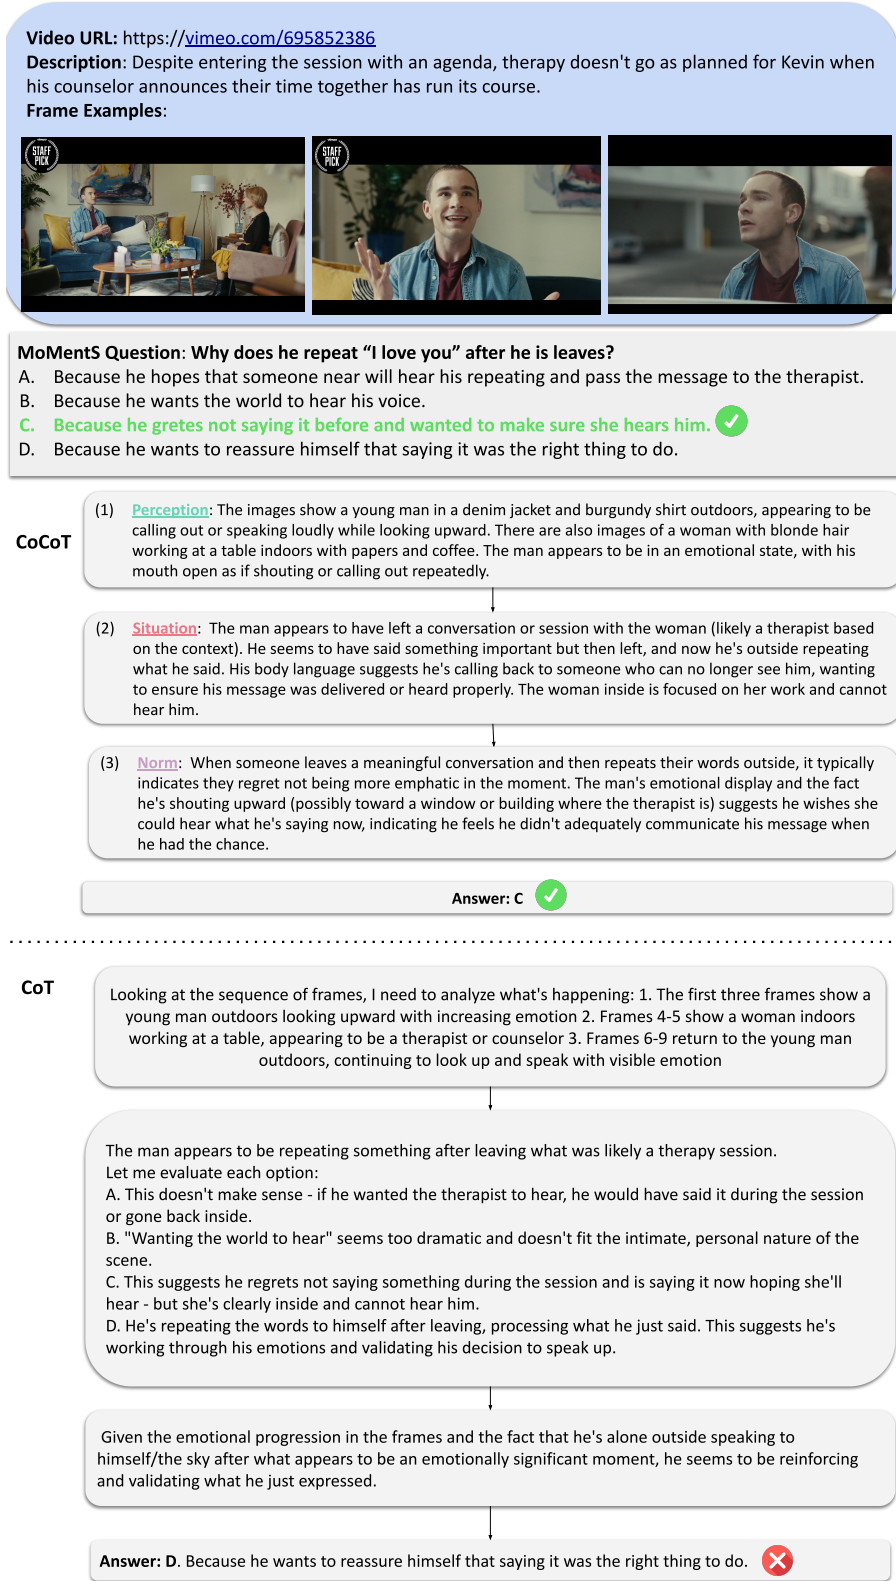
**Video URL:** https://vimeo.com/695852386
**Description**: Despite entering the session with an agenda, therapy doesn't go as planned for Kevin when his counselor announces their time together has run its course.
**Frame Examples**:

STAFF PICK

STAFF PICK

**MoMentS Question**: **Why does he repeat "I love you" after he is leaves?**
A. Because he hopes that someone near will hear his repeating and pass the message to the therapist.
B. Because he wants the world to hear his voice.
C. Because he gretes not saying it before and wanted to make sure she hears him.
D. Because he wants to reassure himself that saying it was the right thing to do.

**CoCoT**

(1) Perception: The images show a young man in a denim jacket and burgundy shirt outdoors, appearing to be calling out or speaking loudly while looking upward. There are also images of a woman with blonde hair working at a table indoors with papers and coffee. The man appears to be in an emotional state, with his mouth open as if shouting or calling out repeatedly.

(2) Situation: The man appears to have left a conversation or session with the woman (likely a therapist based on the context). He seems to have said something important but then left, and now he's outside repeating what he said. His body language suggests he's calling back to someone who can no longer see him, wanting to ensure his message was delivered or heard properly. The woman inside is focused on her work and cannot hear him.

(3) Norm: When someone leaves a meaningful conversation and then repeats their words outside, it typically indicates they regret not being more emphatic in the moment. The man's emotional display and the fact he's shouting upward (possibly toward a window or building where the therapist is) suggests he wishes she could hear what he's saying now, indicating he feels he didn't adequately communicate his message when he had the chance.

**Answer: C**

**CoT**

Looking at the sequence of frames, I need to analyze what's happening: 1. The first three frames show a young man outdoors looking upward with increasing emotion 2. Frames 4-5 show a woman indoors working at a table, appearing to be a therapist or counselor 3. Frames 6-9 return to the young man outdoors, continuing to look up and speak with visible emotion

The man appears to be repeating something after leaving what was likely a therapy session.
Let me evaluate each option:
A. This doesn't make sense - if he wanted the therapist to hear, he would have said it during the session or gone back inside.
B. "Wanting the world to hear" seems too dramatic and doesn't fit the intimate, personal nature of the scene.
C. This suggests he regrets not saying something during the session and is saying it now hoping she'll hear - but she's clearly inside and cannot hear him.
D. He's repeating the words to himself after leaving, processing what he just said. This suggests he's working through his emotions and validating his decision to speak up.

Given the emotional progression in the frames and the fact that he's alone outside speaking to himself/the sky after what appears to be an emotionally significant moment, he seems to be reinforcing and validating what he just expressed.

**Answer: D**. Because he wants to reassure himself that saying it was the right thing to do.